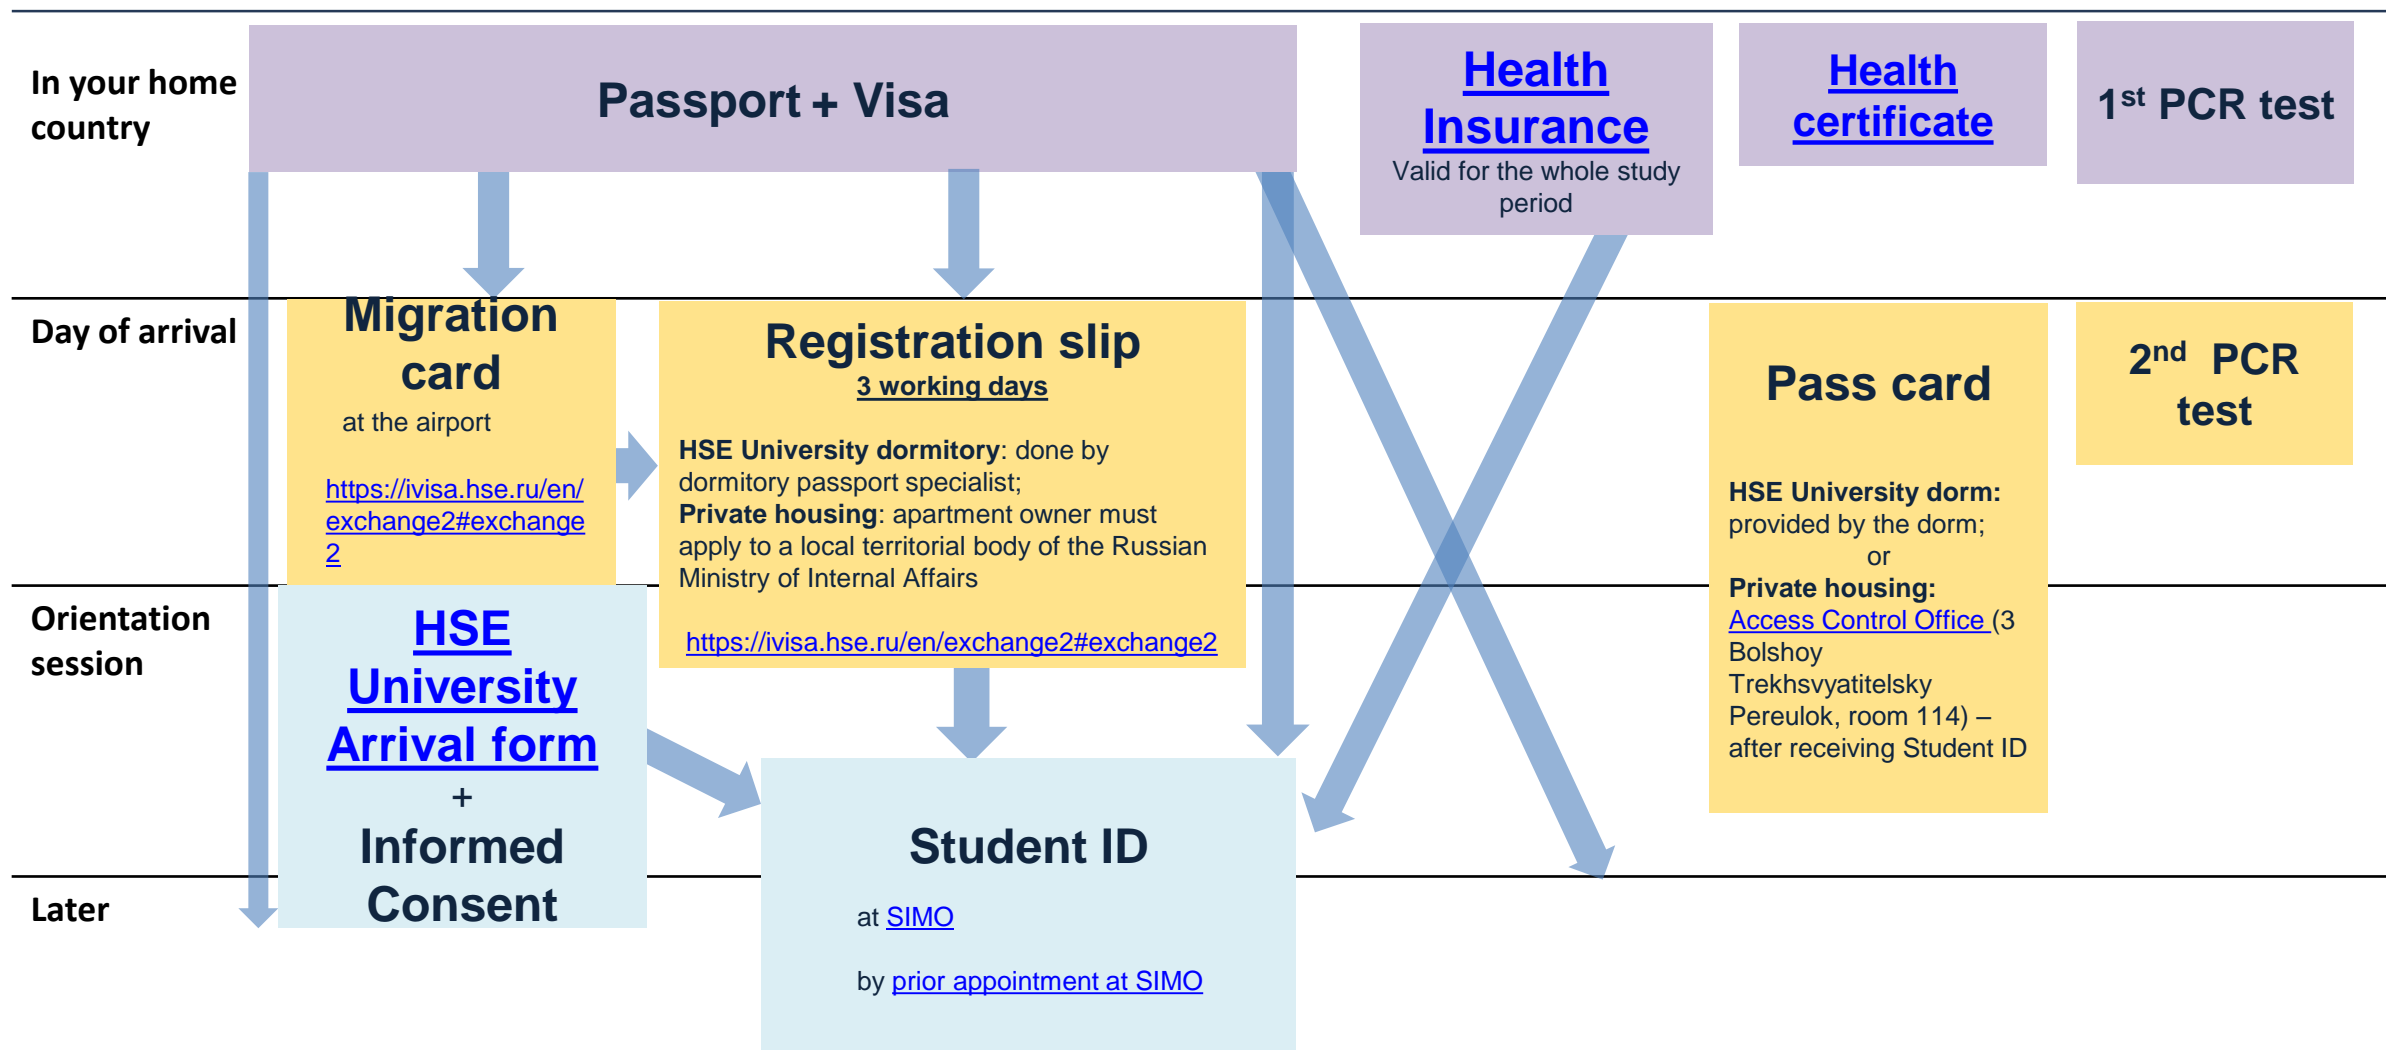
In your home country

Passport + Visa

Health Insurance
Valid for the whole study period

Health certificate

1$^{st}$ PCR test

Day of arrival

Migration card
at the airport

https://ivisa.hse.ru/en/exchange2#exchange2

Registration slip
3 working days

HSE University dormitory: done by dormitory passport specialist;
Private housing: apartment owner must apply to a local territorial body of the Russian Ministry of Internal Affairs

https://ivisa.hse.ru/en/exchange2#exchange2

Pass card

HSE University dorm: provided by the dorm;
or
Private housing: Access Control Office (3 Bolshoy Trekhsvyatitelsky Pereulok, room 114) – after receiving Student ID

2$^{nd}$ PCR test

Orientation session

HSE University Arrival form
+
Informed Consent

Student ID

at SIMO

by prior appointment at SIMO

Later